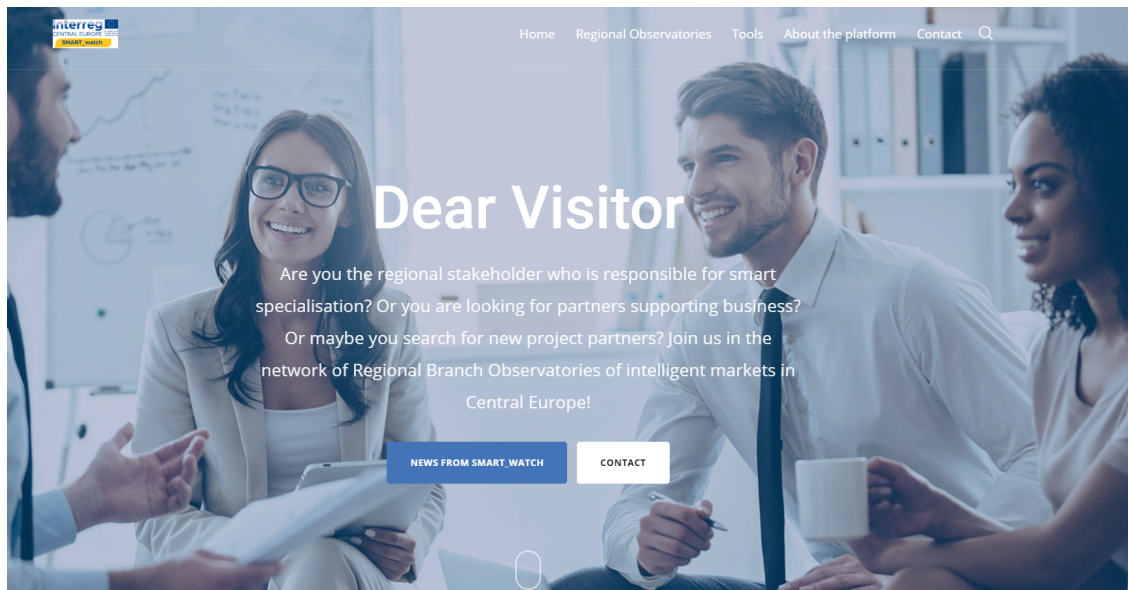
Interreg
CENTRAL EUROPE
SMART_watch

Home Regional Observatories Tools About the platform Contact

Dear Visitor

Are you the regional stakeholder who is responsible for smart specialisation? Or you are looking for partners supporting business? Or maybe you search for new project partners? Join us in the network of Regional Branch Observatories of intelligent markets in Central Europe!

NEWS FROM SMART_WATCH

CONTACT